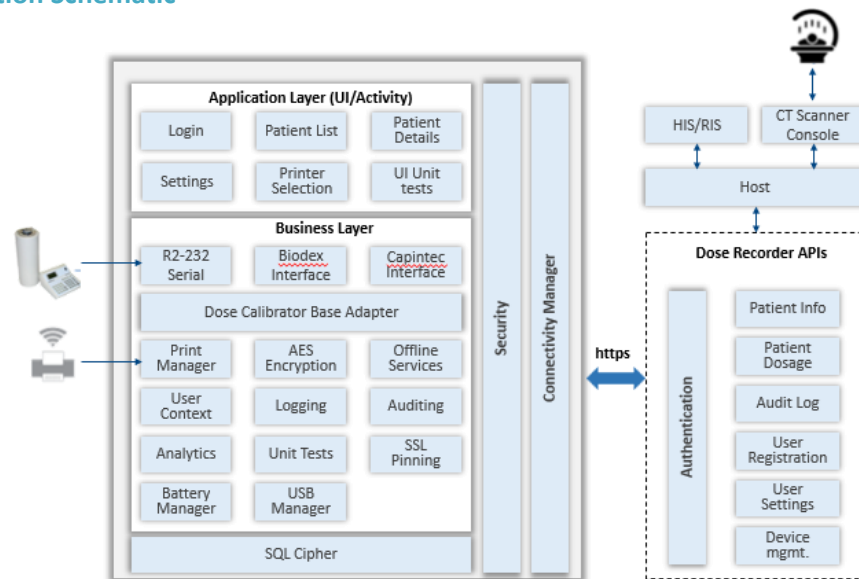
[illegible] Schematic

Application Layer (UI/Activity)

Login

Patient List

Patient Details

Settings

Printer Selection

UI Unit tests

Business Layer

R2-232 Serial

Biodex Interface

Capintec Interface

Dose Calibrator Base Adapter

Print Manager

AES Encryption

Offline Services

User Context

Logging

Auditing

Analytics

Unit Tests

SSL Pinning

Battery Manager

USB Manager

SQL Cipher

Security

Connectivity Manager

https

HIS/RIS

CT Scanner Console

Host

Dose Recorder APIs

Authentication

Patient Info

Patient Dosage

Audit Log

User Registration

User Settings

Device mgmt.